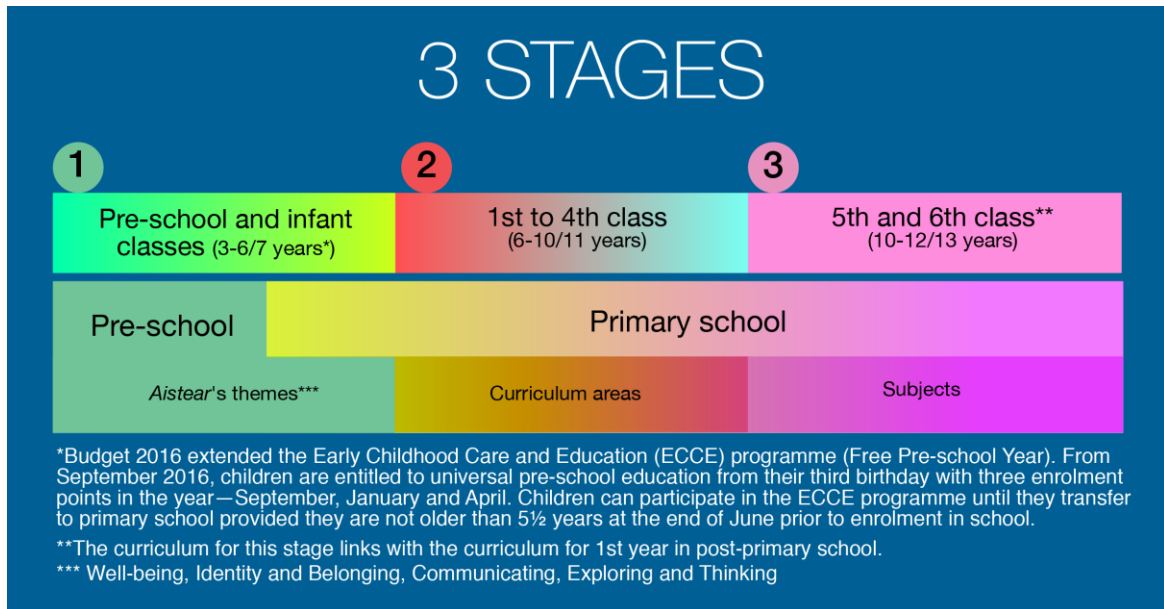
3 STAGES

1

2

3

Pre-school and infant classes (3-6/7 years*)

1st to 4th class (6-10/11 years)

5th and 6th class** (10-12/13 years)

Pre-school

Primary school

*Aistear*'s themes***

Curriculum areas

Subjects

*Budget 2016 extended the Early Childhood Care and Education (ECCE) programme (Free Pre-school Year). From September 2016, children are entitled to universal pre-school education from their third birthday with three enrolment points in the year—September, January and April. Children can participate in the ECCE programme until they transfer to primary school provided they are not older than 5½ years at the end of June prior to enrolment in school.

**The curriculum for this stage links with the curriculum for 1st year in post-primary school.

*** Well-being, Identity and Belonging, Communicating, Exploring and Thinking